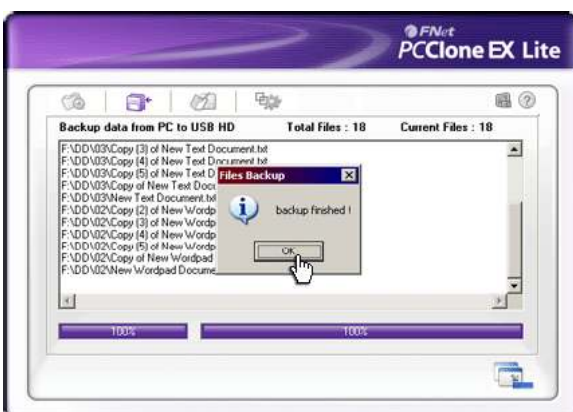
FNet
PCClone EX Lite

Backup data from PC to USB HD
Total Files : 18
Current Files : 18

F:\DD\03\Copy (3) of New Text Document.txt
F:\DD\03\Copy (4) of New Text Document.txt
F:\DD\03\Copy (5) of New Text D
F:\DD\03\Copy of New Text Docu
F:\DD\03\New Text Document.txt
F:\DD\02\Copy (2) of New Wordp
F:\DD\02\Copy (3) of New Wordp
F:\DD\02\Copy (4) of New Wordp
F:\DD\02\Copy (5) of New Wordp
F:\DD\02\Copy of New Wordpad
F:\DD\02\New Wordpad Docume

Files Backup
backup finished !
OK

100%
100%